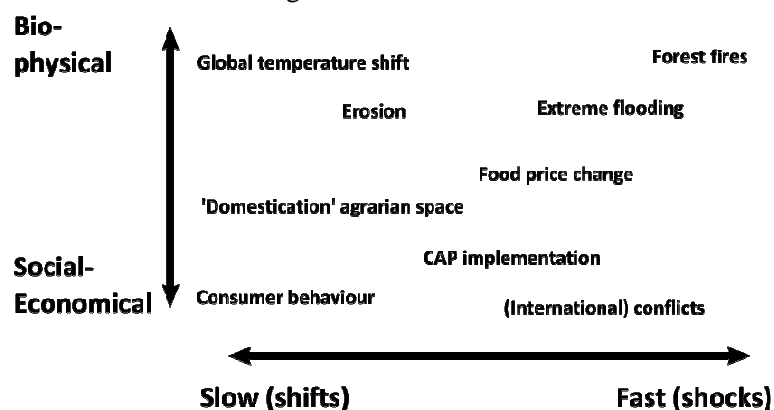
Bio-physical

Global temperature shift

Forest fires

Erosion

Extreme flooding

Food price change

'Domestication' agrarian space

Social-Economical

CAP implementation

Consumer behaviour

(International) conflicts

Slow (shifts)

Fast (shocks)